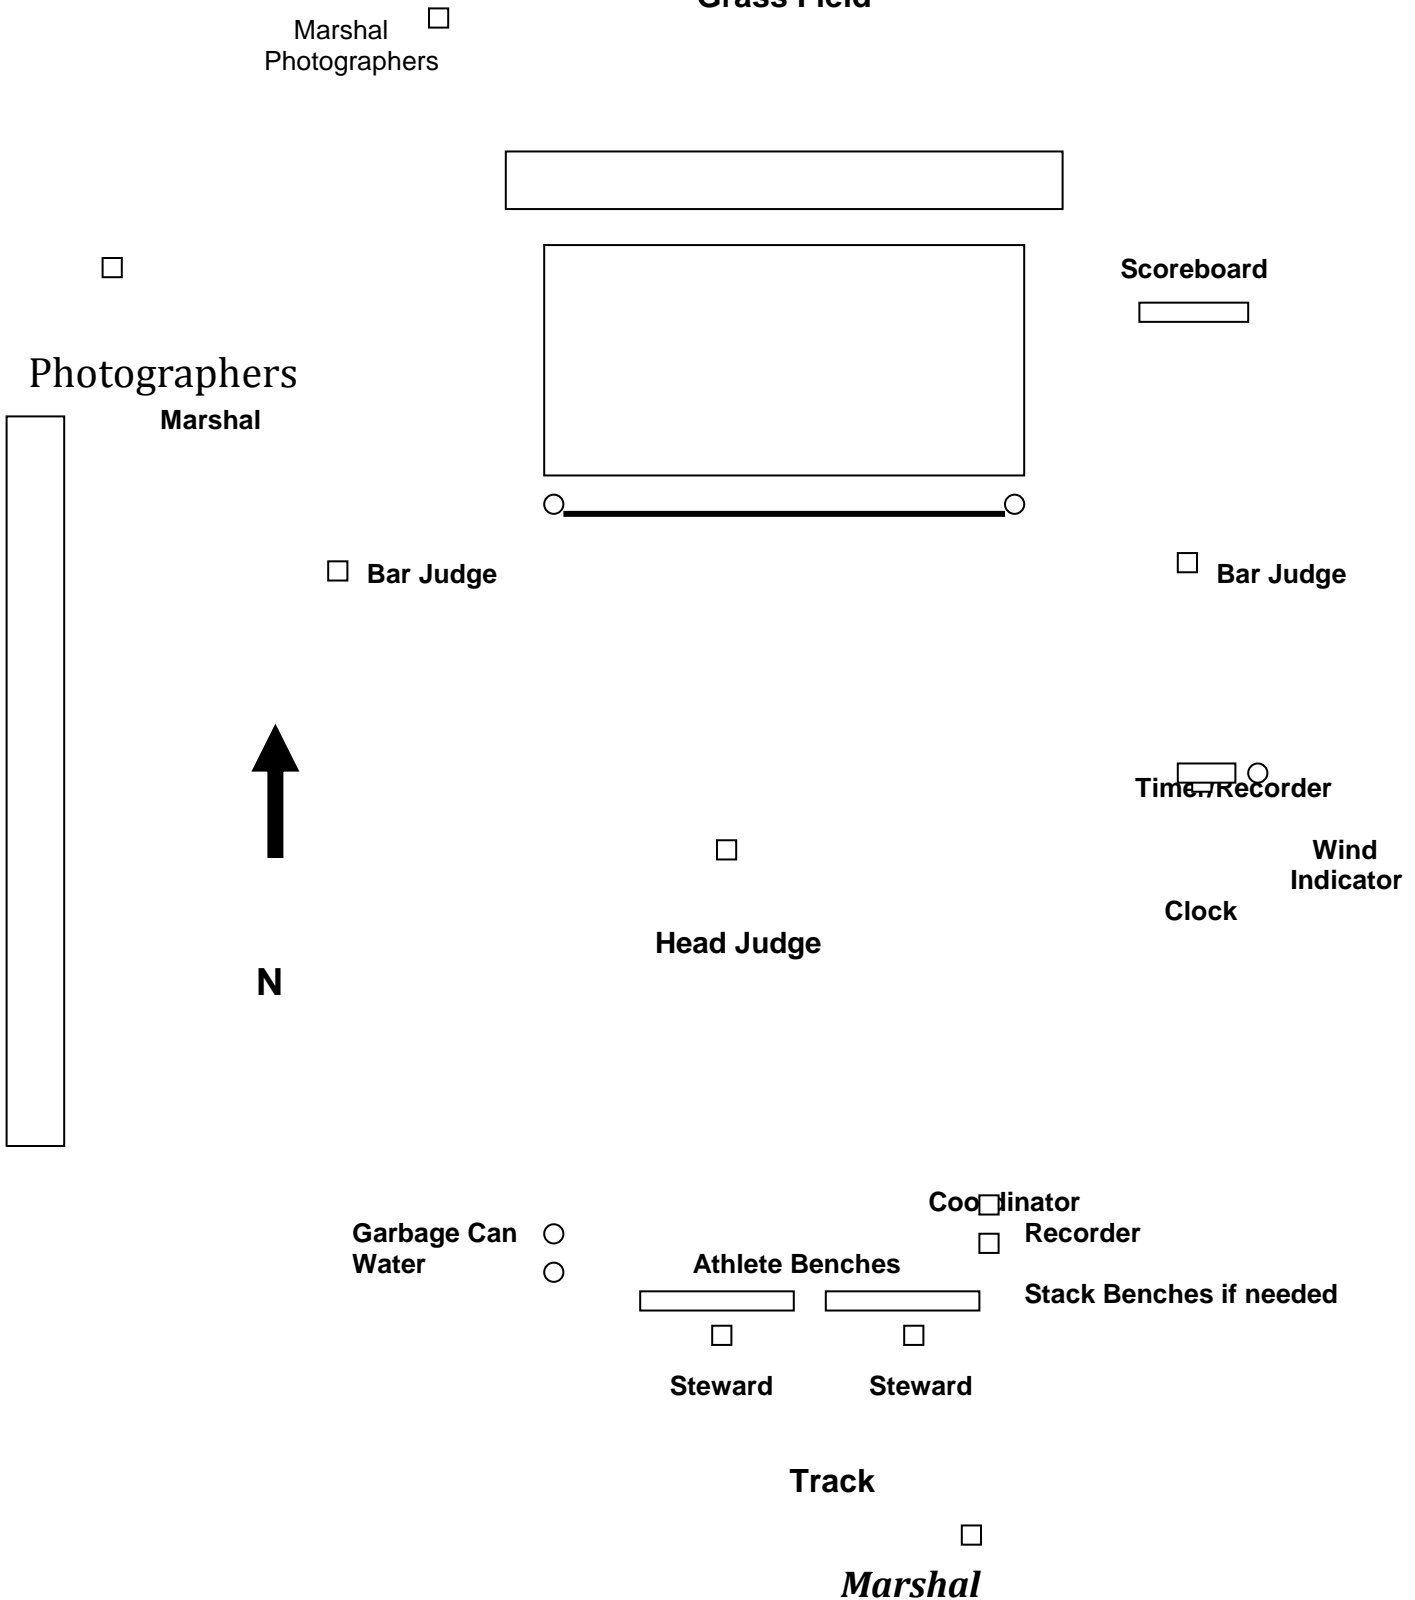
Grass Field

Marshal
Photographers

Scoreboard

Photographers
Marshal

Bar Judge

Bar Judge

Timer/Recorder

Wind
Indicator

Clock

Head Judge

N

Coordinator
Recorder

Garbage Can
Water

Athlete Benches

Stack Benches if needed

Steward Steward

Track

Marshal